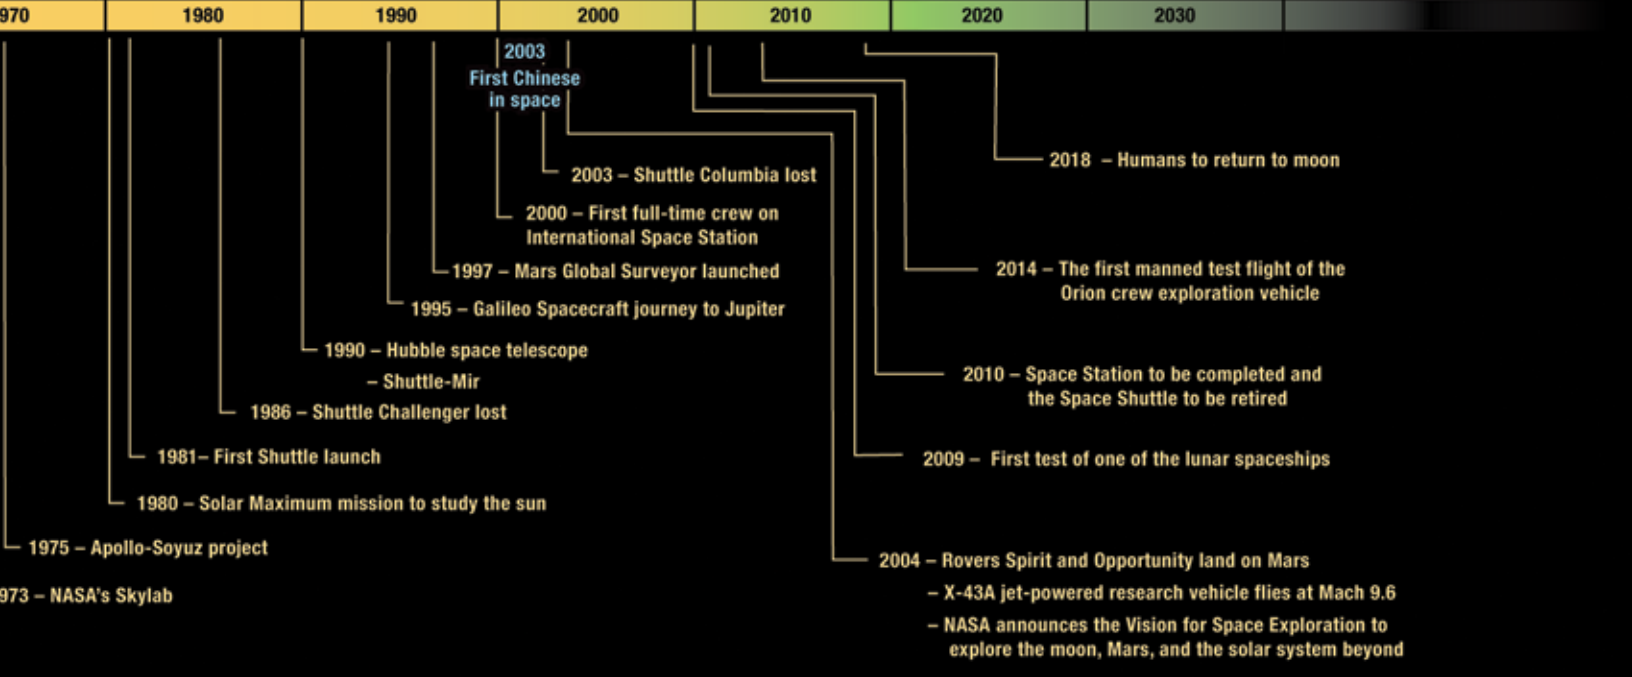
970 | 1980 | 1990 | 2000 | 2010 | 2020 | 2030

2003
First Chinese
in space

2003 – Shuttle Columbia lost

2000 – First full-time crew on International Space Station

1997 – Mars Global Surveyor launched

1995 – Galileo Spacecraft journey to Jupiter

1990 – Hubble space telescope
– Shuttle-Mir

1986 – Shuttle Challenger lost

1981– First Shuttle launch

1980 – Solar Maximum mission to study the sun

1975 – Apollo-Soyuz project

973 – NASA's Skylab

2018 – Humans to return to moon

2014 – The first manned test flight of the Orion crew exploration vehicle

2010 – Space Station to be completed and the Space Shuttle to be retired

2009 – First test of one of the lunar spaceships

2004 – Rovers Spirit and Opportunity land on Mars
– X-43A jet-powered research vehicle flies at Mach 9.6
– NASA announces the Vision for Space Exploration to explore the moon, Mars, and the solar system beyond